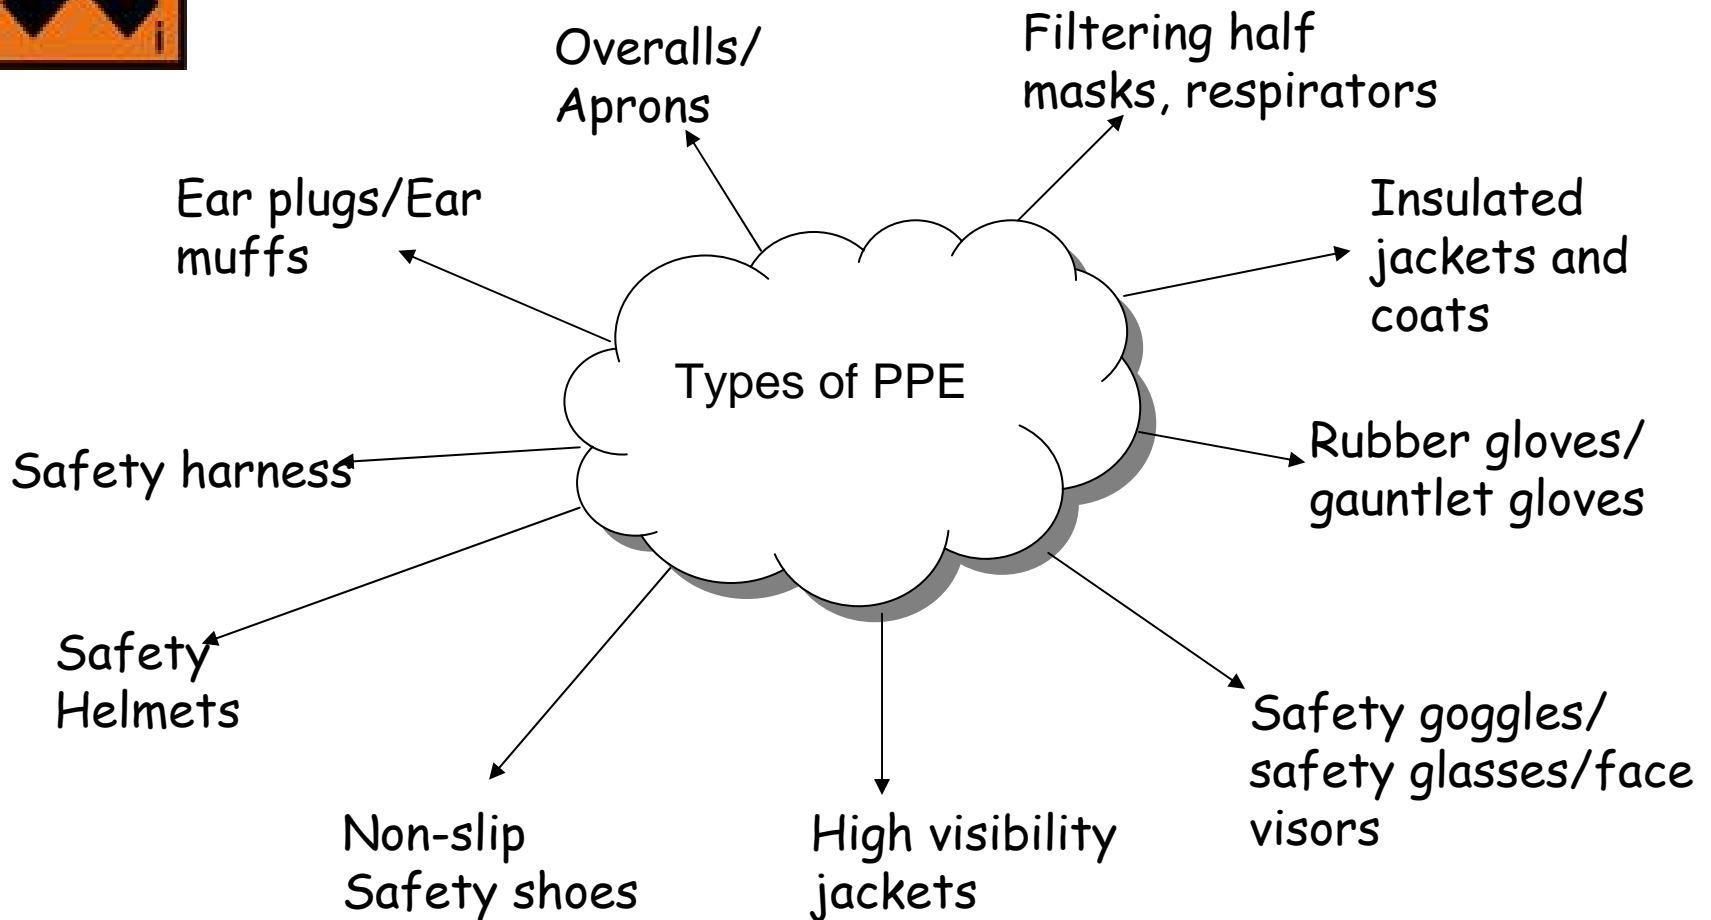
Types of PPE

Overalls/ Aprons

Filtering half masks, respirators

Ear plugs/Ear muffs

Insulated jackets and coats

Safety harness

Rubber gloves/ gauntlet gloves

Safety Helmets

Safety goggles/ safety glasses/face visors

Non-slip Safety shoes

High visibility jackets